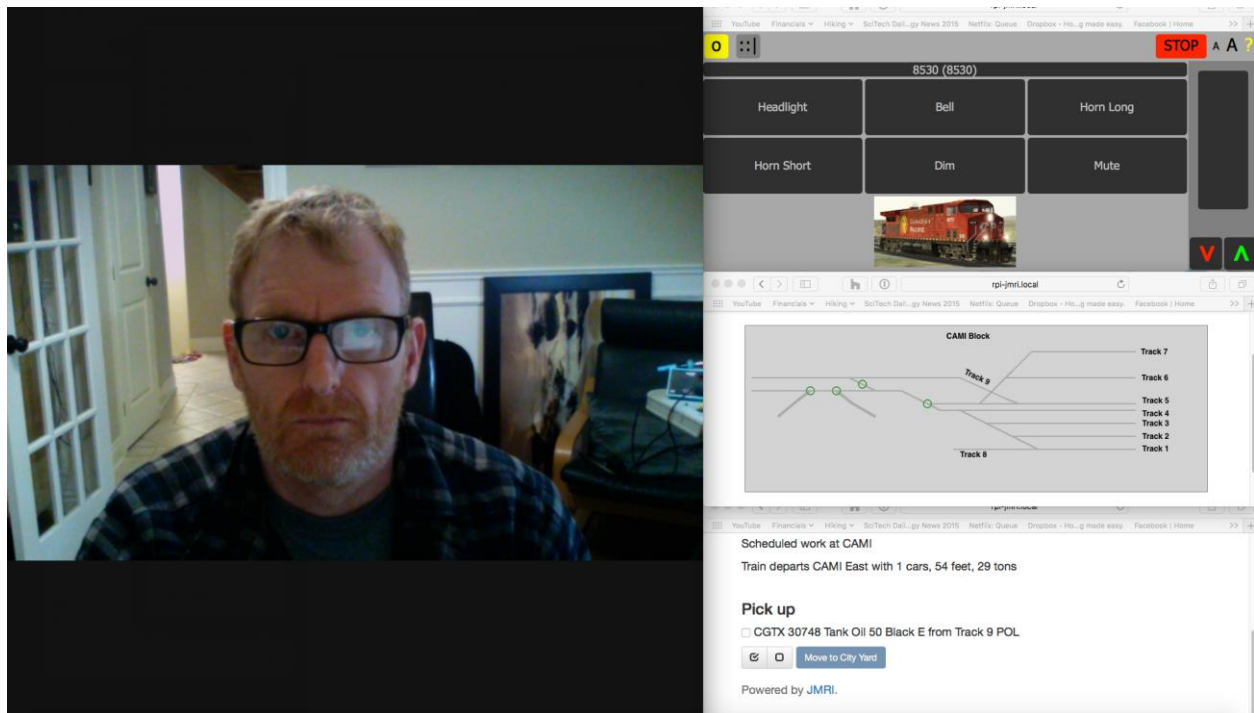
YouTube Financials Hiking SciTech Dail...gy News 2015 Netflix: Queue Dropbox - Ho...g made easy. Facebook | Home

O

STOP A A ?

8530 (8530)

Headlight

Bell

Horn Long

Horn Short

Dim

Mute

rpi-jmri.local

YouTube Financials Hiking SciTech Dail...gy News 2015 Netflix: Queue Dropbox - Ho...g made easy. Facebook | Home

CAMI Block

Track 7

Track 9

Track 6

Track 5

Track 4

Track 3

Track 2

Track 1

Track 8

YouTube Financials Hiking SciTech Dail...gy News 2015 Netflix: Queue Dropbox - Ho...g made easy. Facebook | Home

Scheduled work at CAMI

Train departs CAMI East with 1 cars, 54 feet, 29 tons

Pick up

CGTX 30748 Tank Oil 50 Black E from Track 9 POL

Move to City Yard

Powered by JMRI.